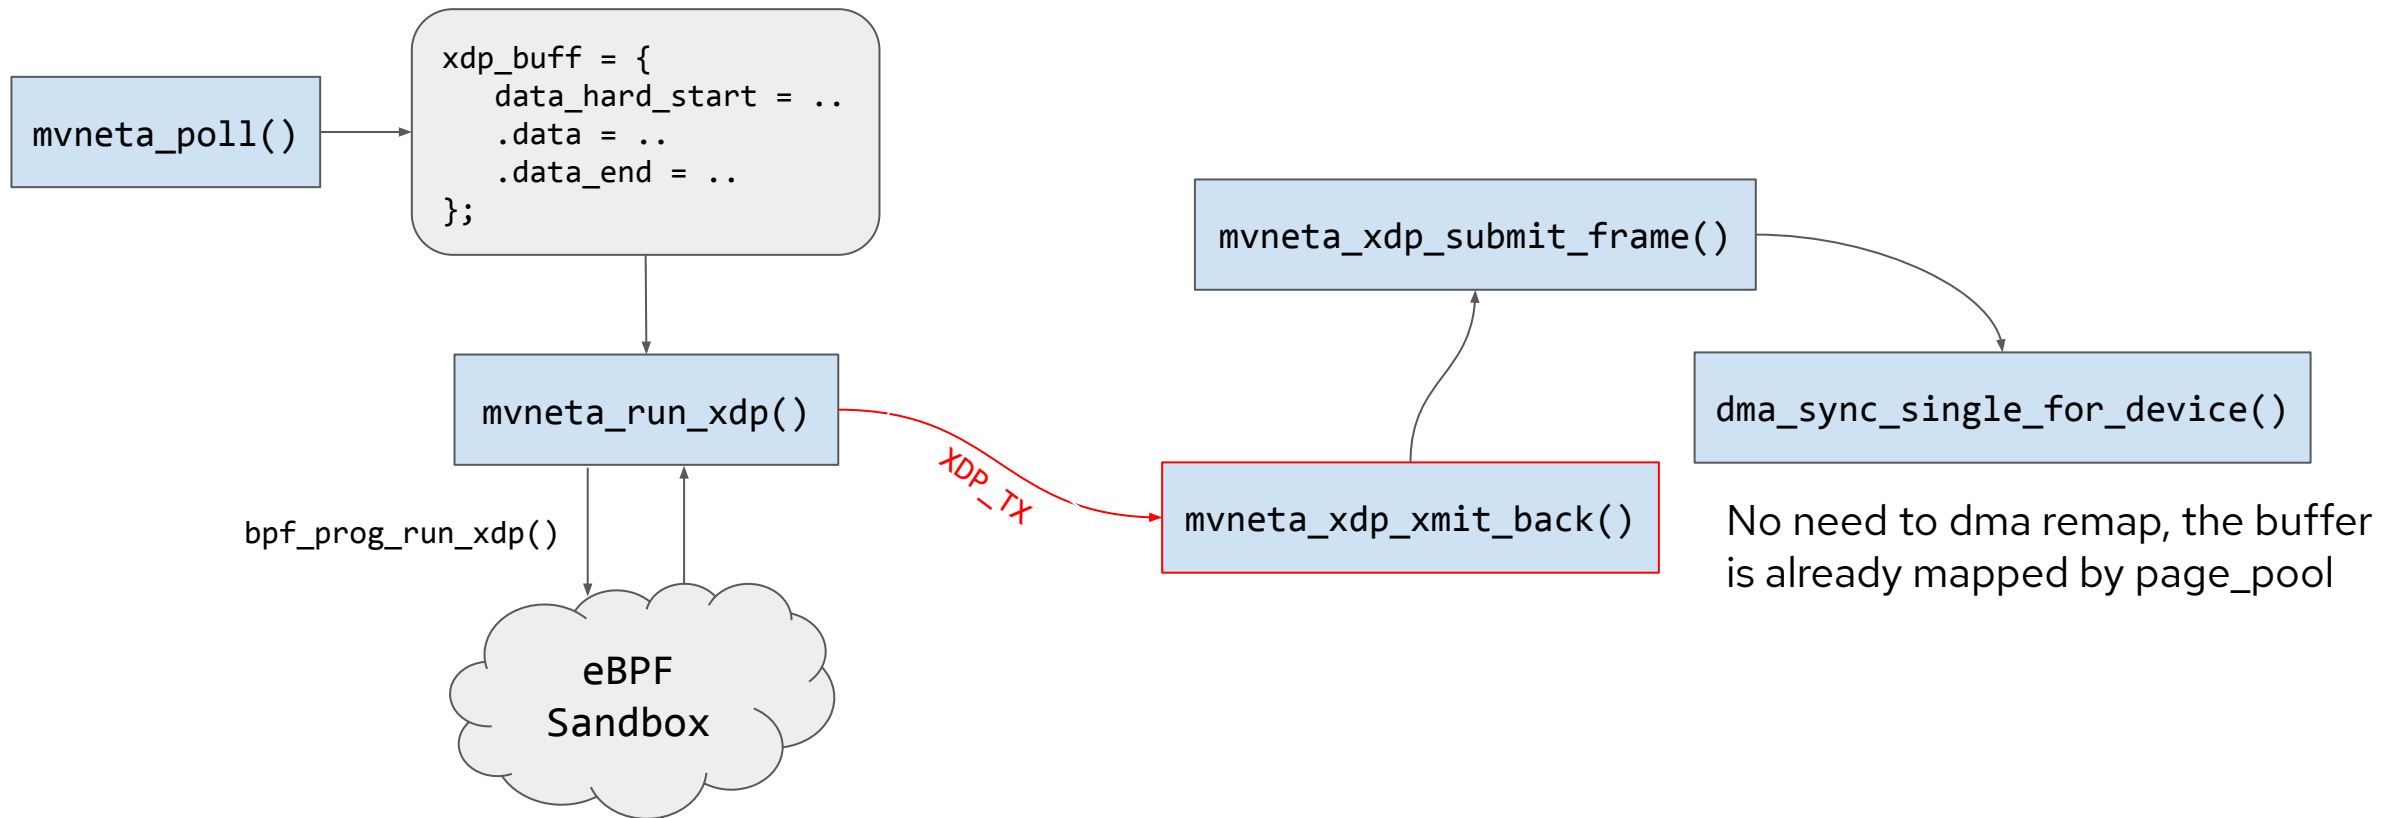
mvneta_poll()

xdp_buff = {
data_hard_start = ..
.data = ..
.data_end = ..
};

mvneta_run_xdp()

bpf_prog_run_xdp()

eBPF
Sandbox

XDP_TX

mvneta_xdp_submit_frame()

mvneta_xdp_xmit_back()

dma_sync_single_for_device()

No need to dma remap, the buffer is already mapped by page_pool